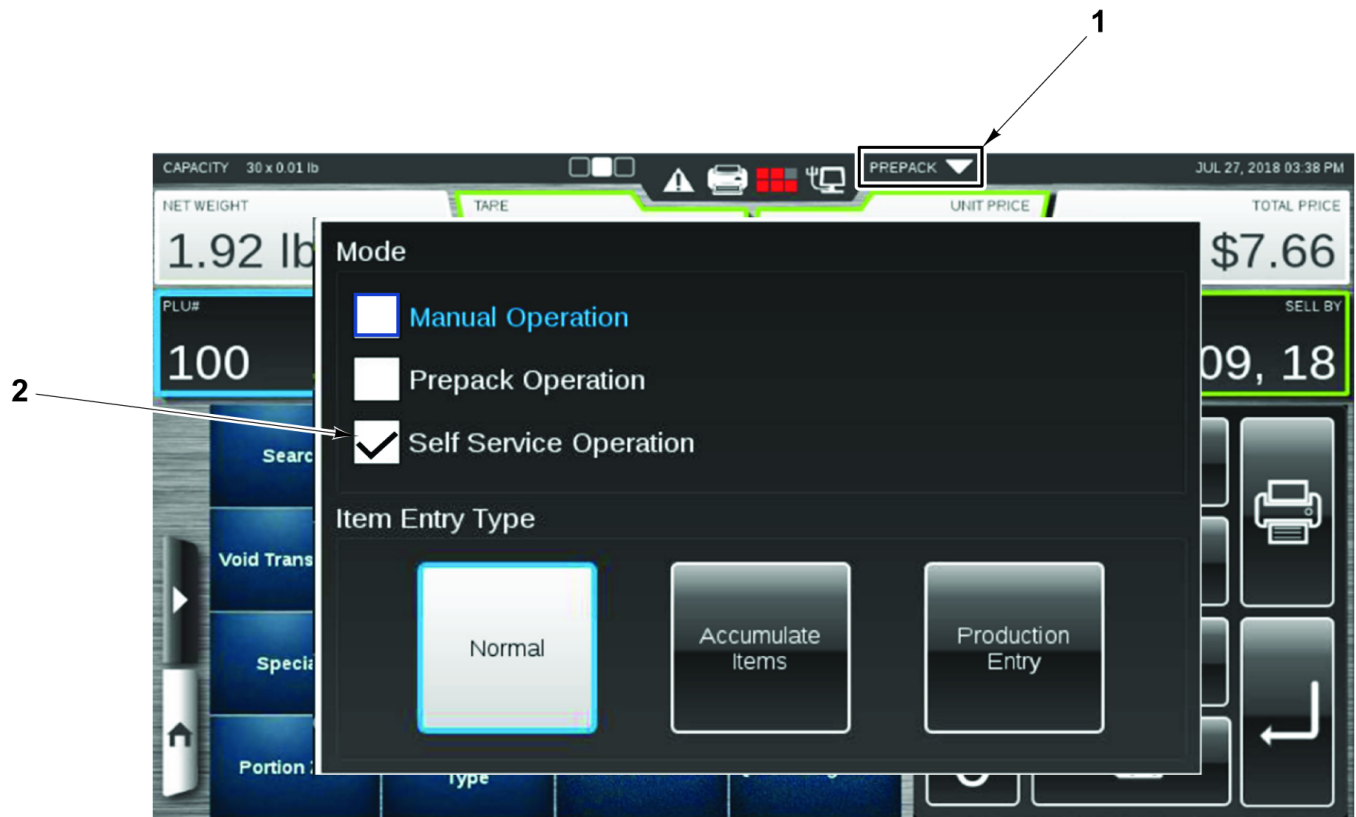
1

CAPACITY 30 x 0.01 lb

PREPACK

JUL 27, 2018 03:38 PM

NET WEIGHT

1.92 lb

TARE

UNIT PRICE

TOTAL PRICE

$7.66

PLU#

100

SELL BY

09, 18

2

Searc

Void Trans

Speci

Portion

Type

Mode

Manual Operation

Prepack Operation

Self Service Operation

Item Entry Type

Normal

Accumulate Items

Production Entry